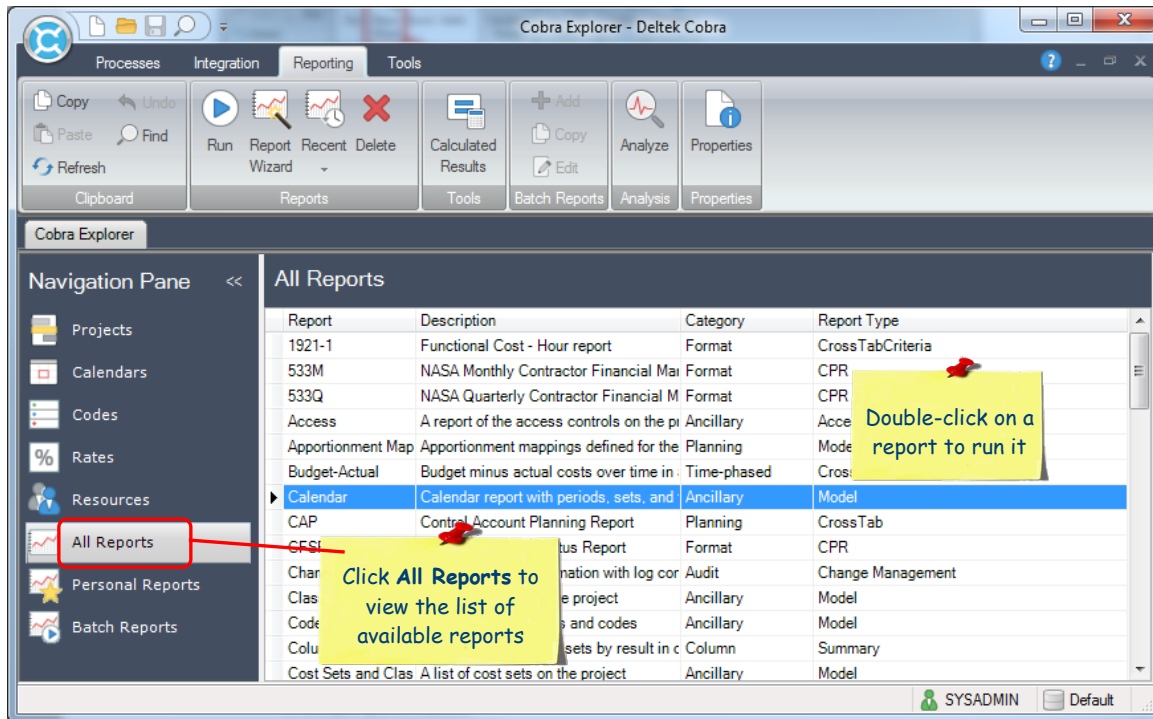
Cobra Explorer - Deltek Cobra

Processes Integration Reporting Tools

Copy Undo Paste Find Refresh
Clipboard

Run Report Wizard Recent Delete
Reports

Calculated Results
Tools

Add Copy Edit
Batch Reports

Analyze
Analysis

Properties
Properties

Cobra Explorer

Navigation Pane <<

Projects
Calendars
Codes
Rates
Resources
All Reports
Personal Reports
Batch Reports

All Reports

| Report | Description | Category | Report Type |
|---|---|---|---|
| 1921-1 | Functional Cost - Hour report | Format | CrossTabCriteria |
| 533M | NASA Monthly Contractor Financial Ma | Format | CPR |
| 533Q | NASA Quarterly Contractor Financial M | Format | CPR |
| Access | A report of the access controls on the p | Ancillary | Acce |
| Apportionment Map | Apportionment mappings defined for the | Planning | Mode |
| Budget-Actual | Budget minus actual costs over time in | Time-phased | Cros |
| Calendar | Calendar report with periods, sets, and | Ancillary | Model |
| CAP | Control Account Planning Report | Planning | CrossTab |
| CFSI | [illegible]tus Report | Format | CPR |
| Chan | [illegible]nation with log cor | Audit | Change Management |
| Clas | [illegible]e project | Ancillary | Model |
| Code | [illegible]s and codes | Ancillary | Model |
| Colu | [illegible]sets by result in c | Column | Summary |
| Cost Sets and Clas | A list of cost sets on the project | Ancillary | Model |

Double-click on a report to run it

Click **All Reports** to view the list of available reports

SYSADMIN Default